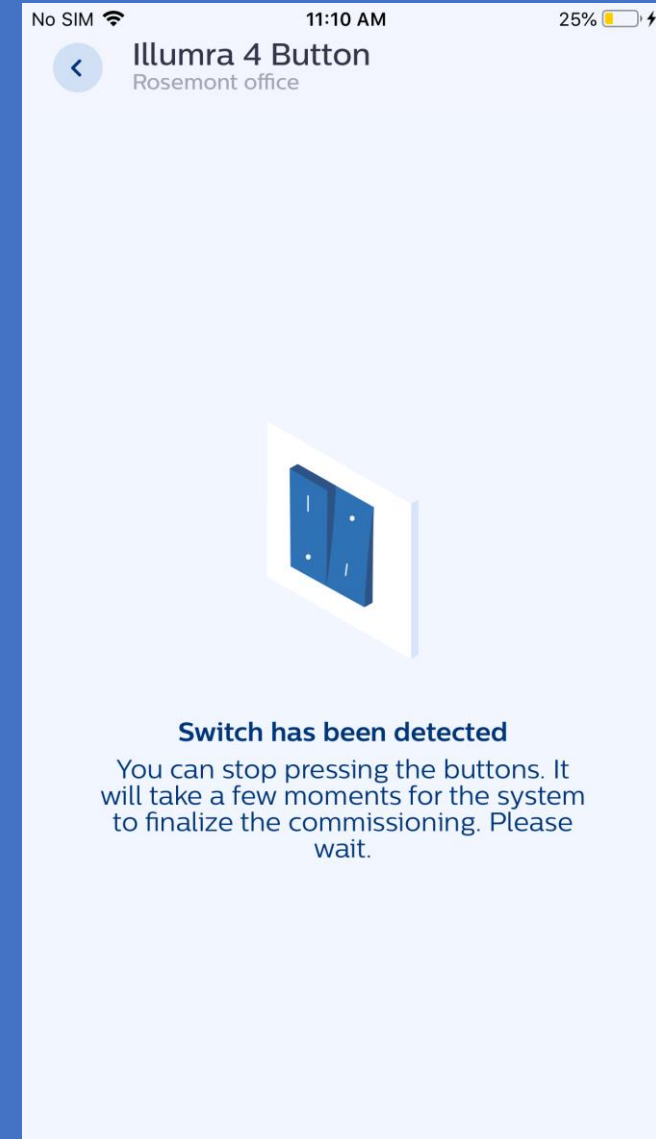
No SIM 11:10 AM 25%

Illumra 4 Button
Rosemont office

Switch has been detected

You can stop pressing the buttons. It will take a few moments for the system to finalize the commissioning. Please wait.